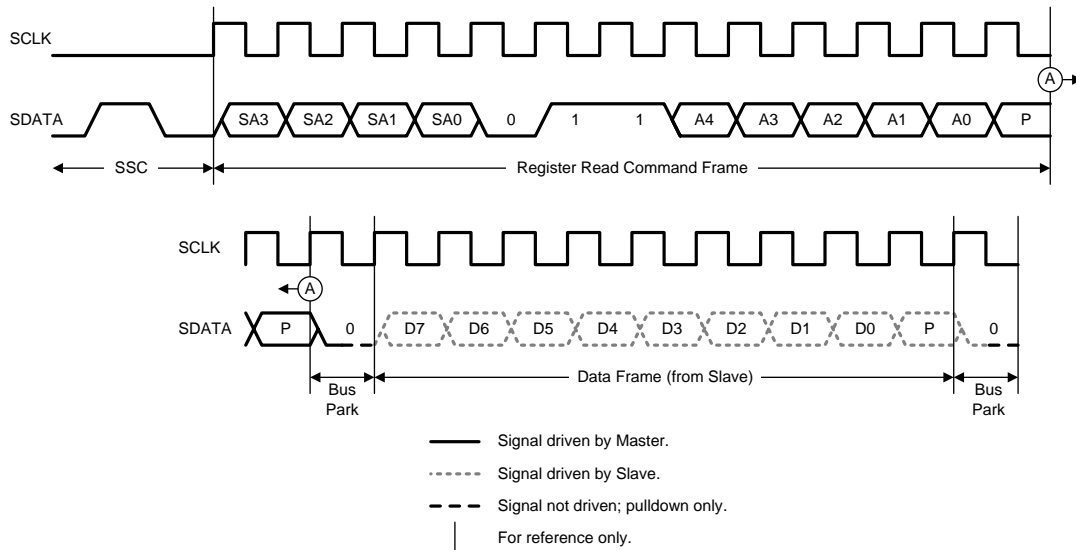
SCLK

A

SDATA SA3 SA2 SA1 SA0 0 1 1 A4 A3 A2 A1 A0 P

SSC

Register Read Command Frame

SCLK

A

SDATA P 0 D7 D6 D5 D4 D3 D2 D1 D0 P 0

Bus Park

Data Frame (from Slave)

Bus Park

Signal driven by Master.

Signal driven by Slave.

Signal not driven; pulldown only.

For reference only.